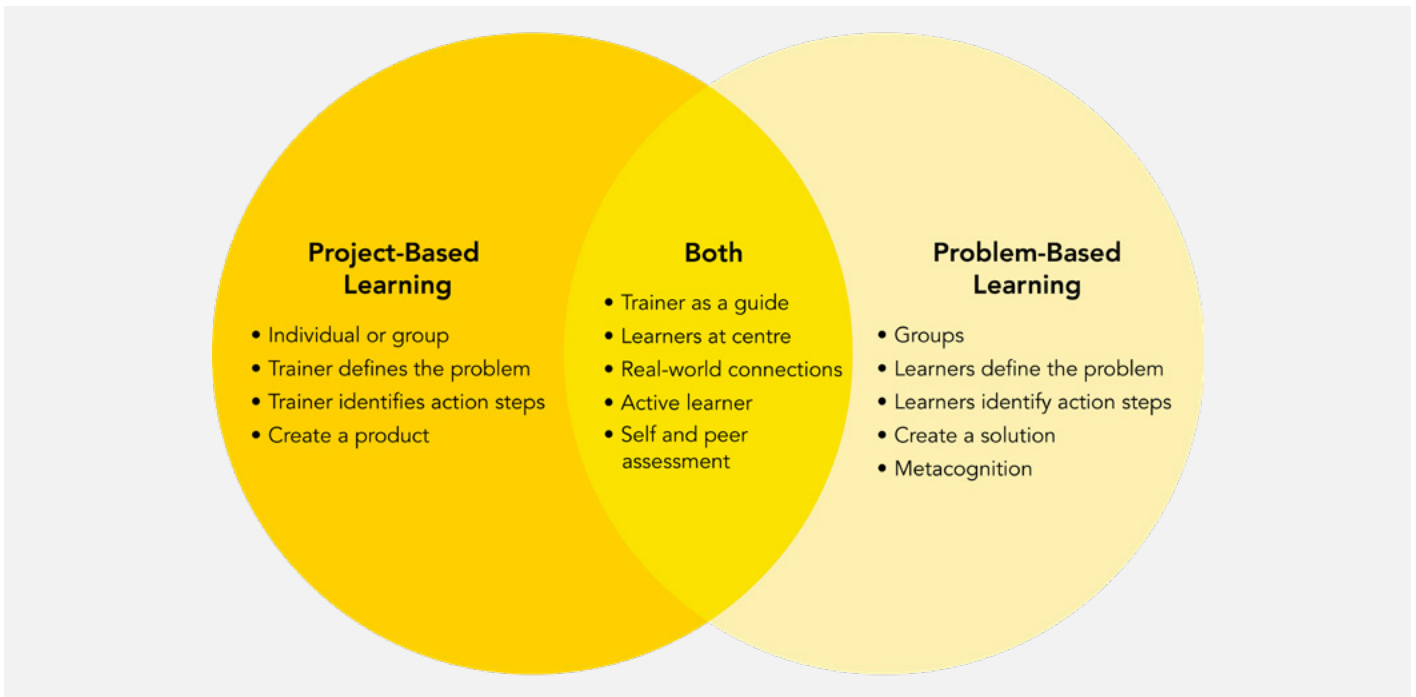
Project-Based Learning

• Individual or group
• Trainer defines the problem
• Trainer identifies action steps
• Create a product

Both

• Trainer as a guide
• Learners at centre
• Real-world connections
• Active learner
• Self and peer assessment

Problem-Based Learning

• Groups
• Learners define the problem
• Learners identify action steps
• Create a solution
• Metacognition